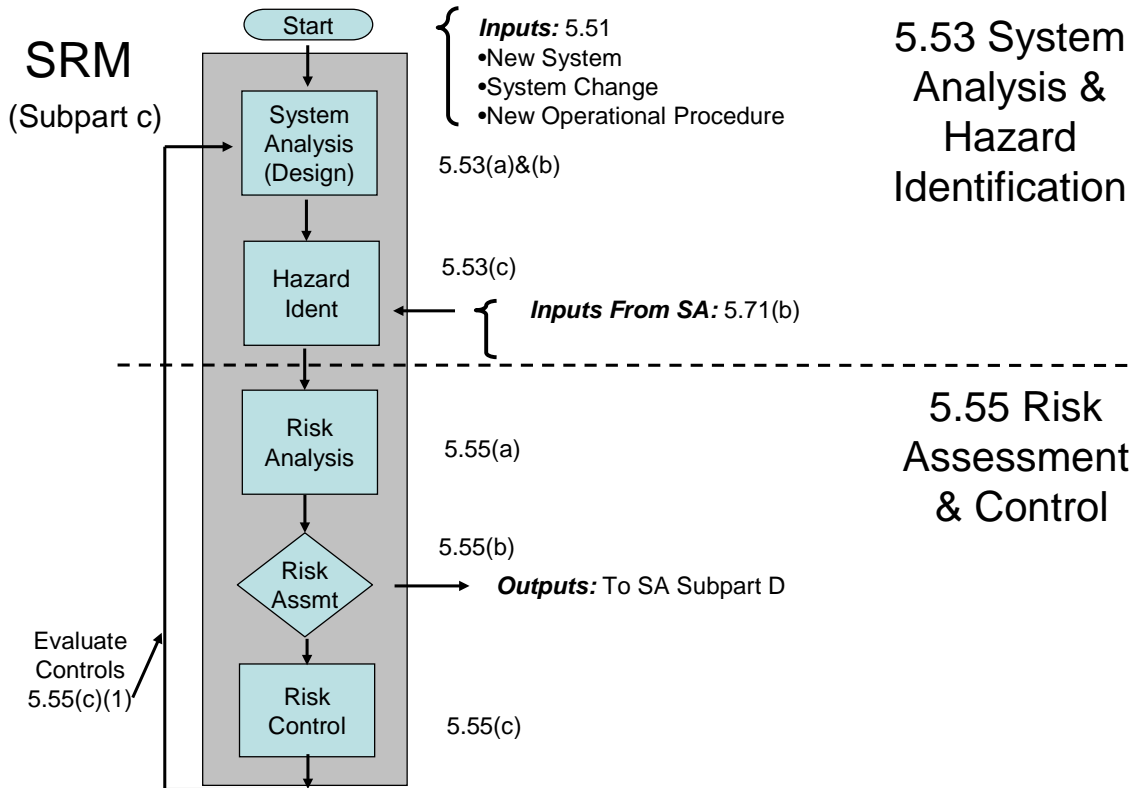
SRM

(Subpart c)

Start

System Analysis (Design)

Inputs: 5.51
•New System
•System Change
•New Operational Procedure

5.53 System Analysis & Hazard Identification

5.53(a)&(b)

Hazard Ident

5.53(c)

Inputs From SA: 5.71(b)

Risk Analysis

5.55(a)

5.55 Risk Assessment & Control

5.55(b)

Risk Assmt

Outputs: To SA Subpart D

Evaluate Controls 5.55(c)(1)

Risk Control

5.55(c)